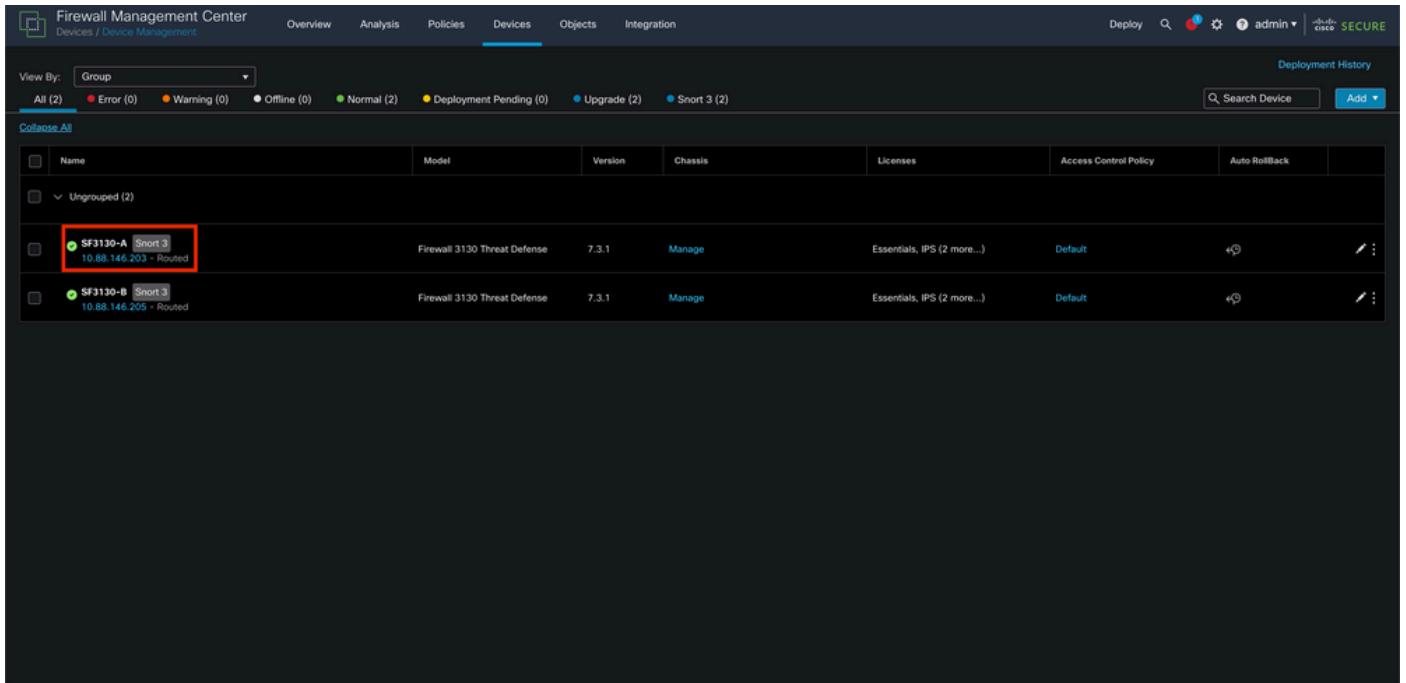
Firewall Management Center
Devices / Device Management

Overview Analysis Policies Devices Objects Integration

Deploy admin cisco SECURE

View By: Group

Deployment History

All (2) Error (0) Warning (0) Offline (0) Normal (2) Deployment Pending (0) Upgrade (2) Snort 3 (2)

Search Device

Add

Collapse All

| Name | Model | Version | Chassis | Licenses | Access Control Policy | Auto RollBack |
|---|---|---|---|---|---|---|
| Ungrouped (2) | | | | | | |
| SF3130-A Snort 3 10.88.146.203 - Routed | Firewall 3130 Threat Defense | 7.3.1 | Manage | Essentials, IPS (2 more...) | Default | |
| SF3130-B Snort 3 10.88.146.205 - Routed | Firewall 3130 Threat Defense | 7.3.1 | Manage | Essentials, IPS (2 more...) | Default | |